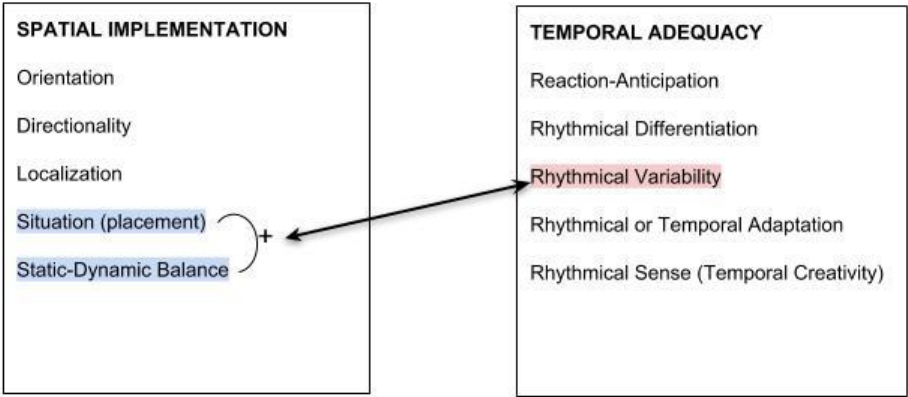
SPATIAL IMPLEMENTATION

Orientation

Directionality

Localization

Situation (placement)

Static-Dynamic Balance

+

TEMPORAL ADEQUACY

Reaction-Anticipation

Rhythmical Differentiation

Rhythmical Variability

Rhythmical or Temporal Adaptation

Rhythmical Sense (Temporal Creativity)